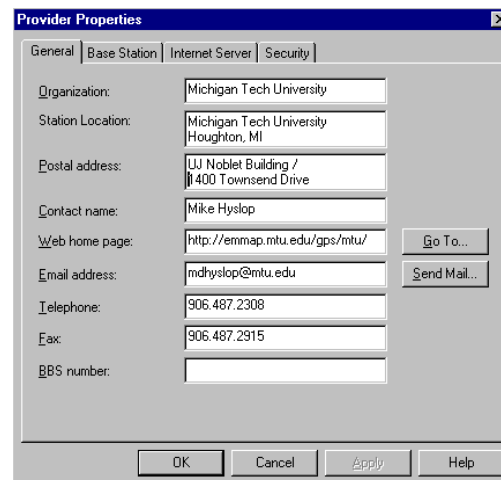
Provider Properties

General | Base Station | Internet Server | Security

Organization: Michigan Tech University

Station Location: Michigan Tech University Houghton, MI

Postal address: UJ Noblet Building / 1400 Townsend Drive

Contact name: Mike Hyslop

Web home page: http://emmap.mtu.edu/gps/mtu/

Go To...

Email address: mdhyslop@mtu.edu

Send Mail...

Telephone: 906.487.2308

Fax: 906.487.2915

BBS number:

OK | Cancel | Apply | Help